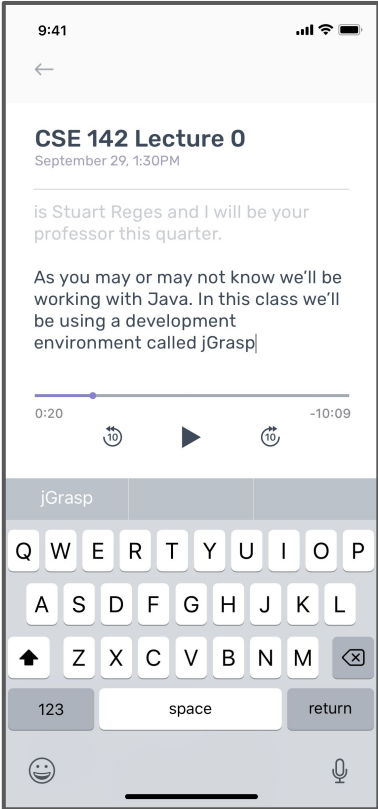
9:41

←

CSE 142 Lecture 0
September 29, 1:30PM

is Stuart Reges and I will be your professor this quarter.

As you may or may not know we'll be working with Java. In this class we'll be using a development environment called jGrasp

0:20
-10:09

10

10

jGrasp

Q W E R T Y U I O P
A S D F G H J K L
Z X C V B N M
123
space
return